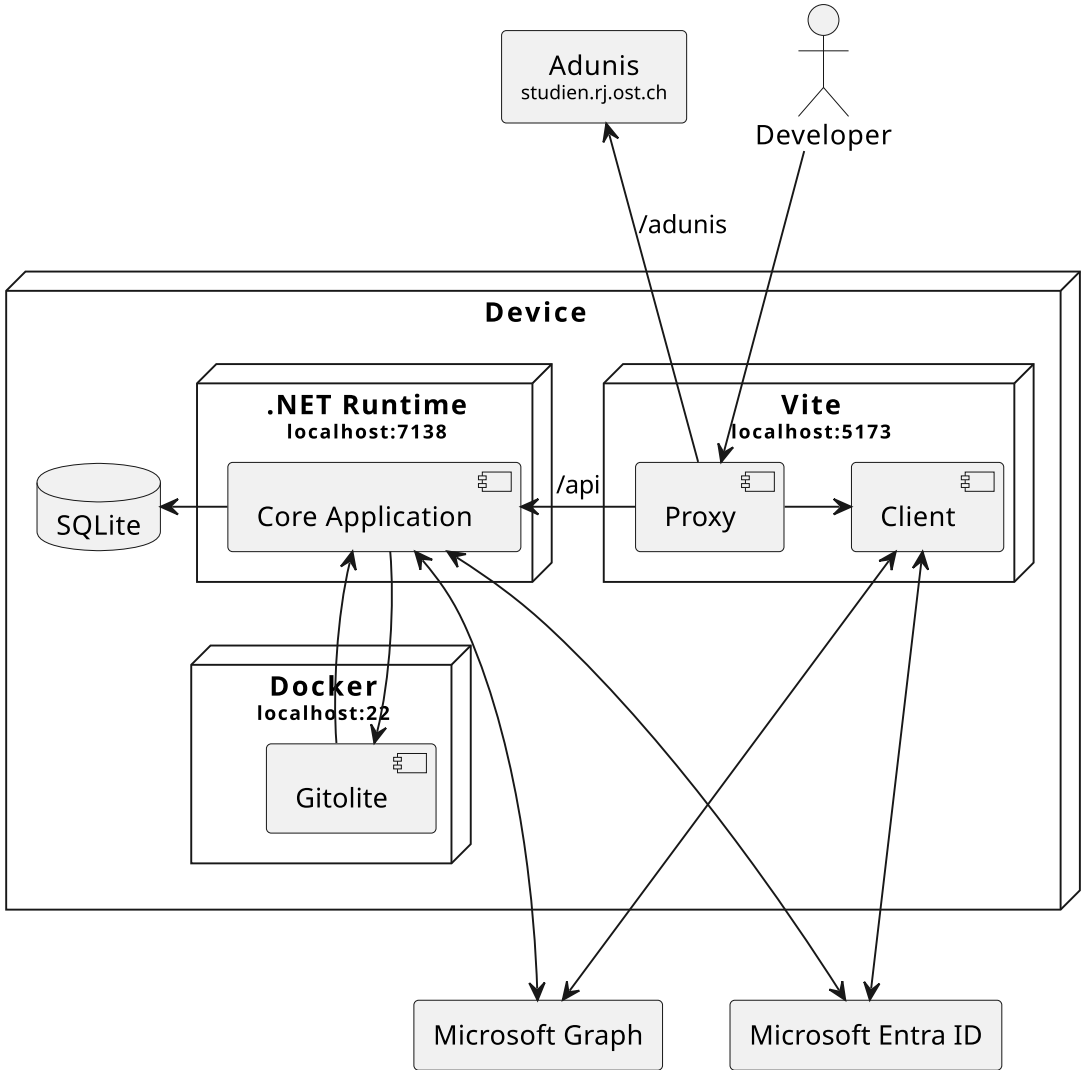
Adunis
studien.rj.ost.ch

Developer

/adunis

Device

.NET Runtime
localhost:7138

Vite
localhost:5173

SQLite

Core Application

/api

Proxy

Client

Docker
localhost:22

Gitolite

Microsoft Graph

Microsoft Entra ID